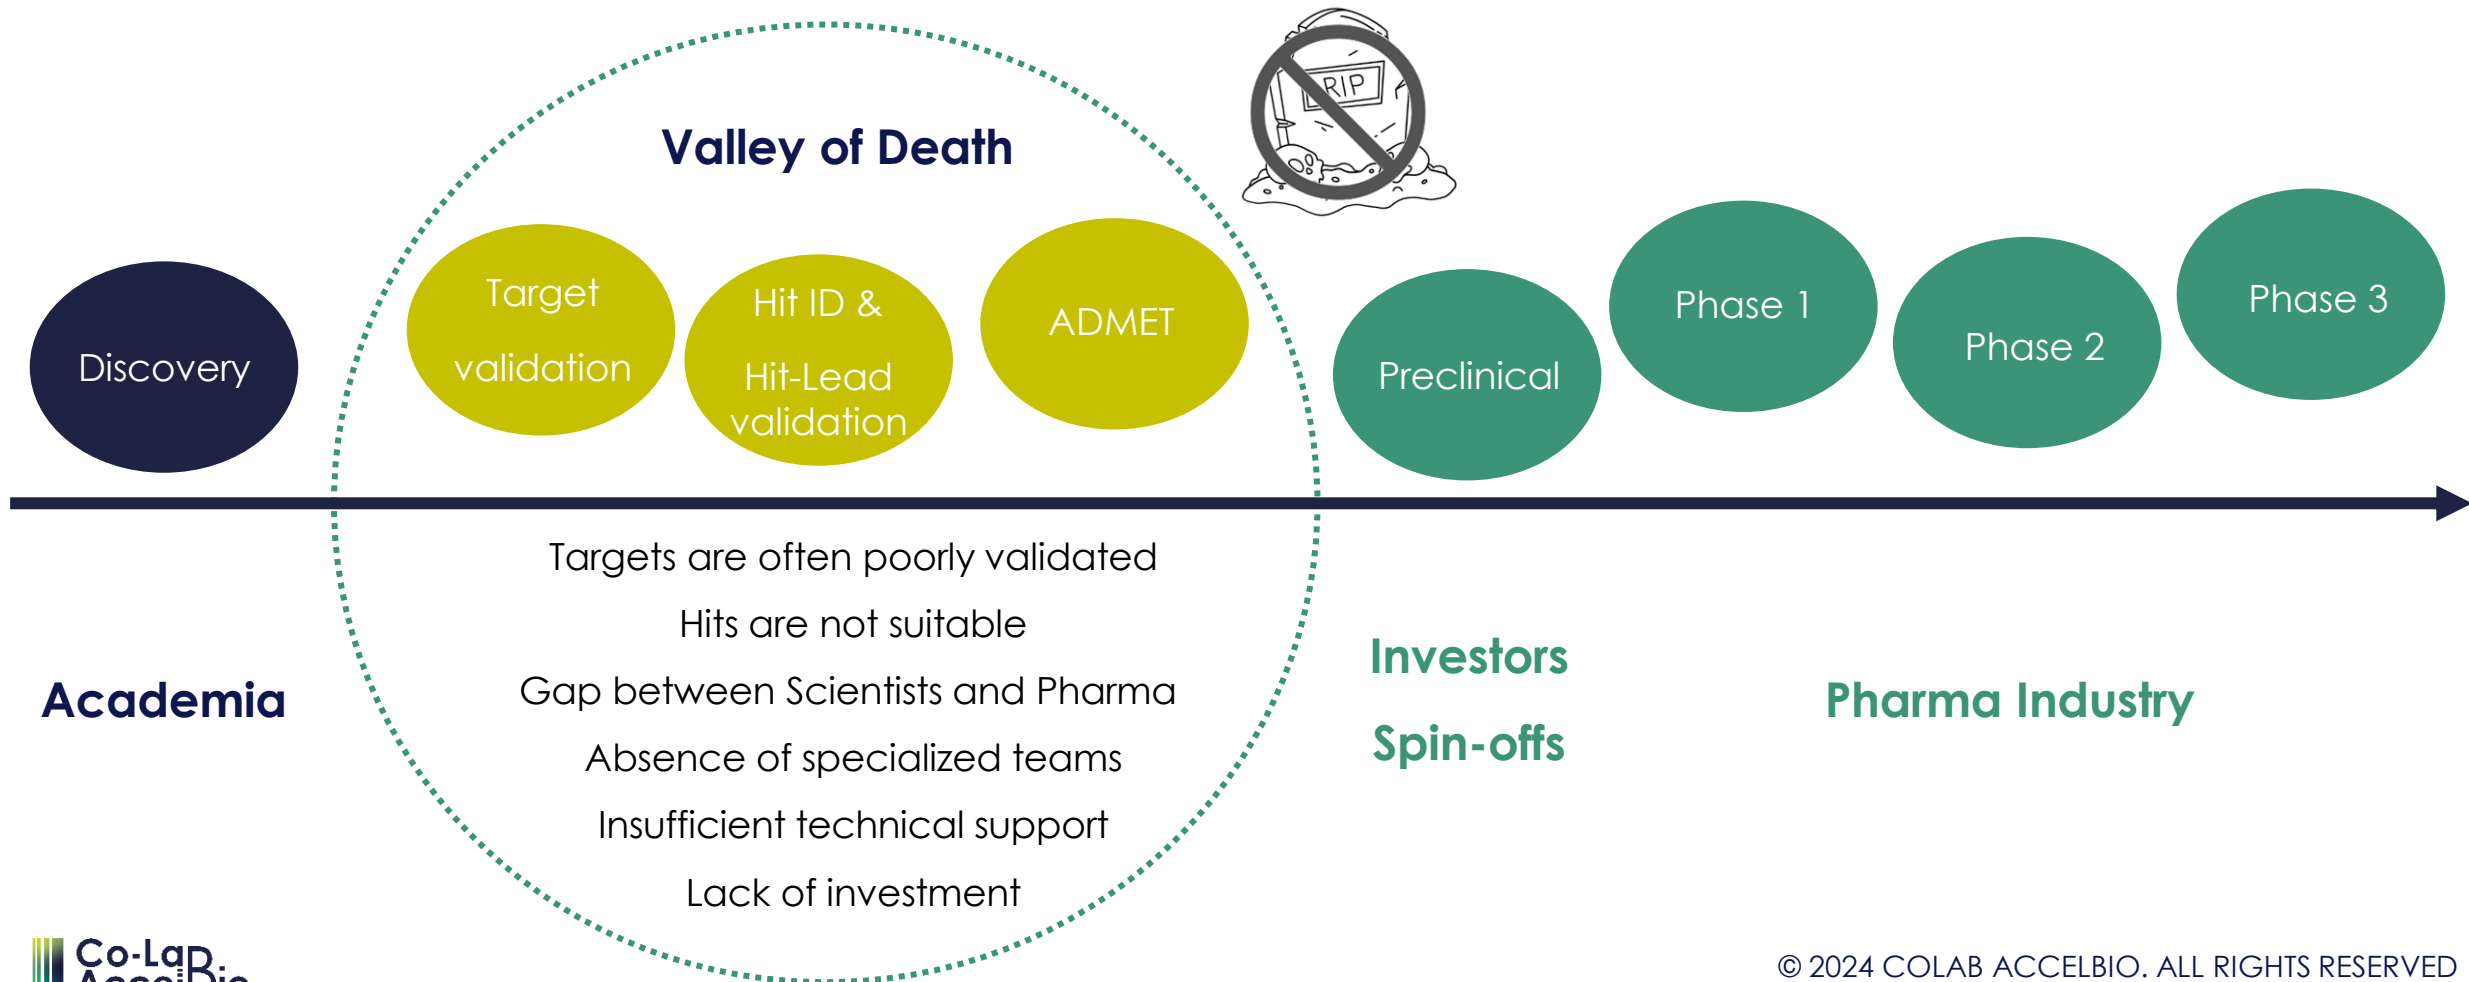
Valley of Death

RIP

Discovery

Target validation

Hit ID & Hit-Lead validation

ADMET

Preclinical

Phase 1

Phase 2

Phase 3

Targets are often poorly validated

Hits are not suitable

Gap between Scientists and Pharma

Absence of specialized teams

Insufficient technical support

Lack of investment

Academia

Investors

Spin-offs

Pharma Industry

Co-Lab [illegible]

© 2024 COLAB ACCELBIO. ALL RIGHTS RESERVED